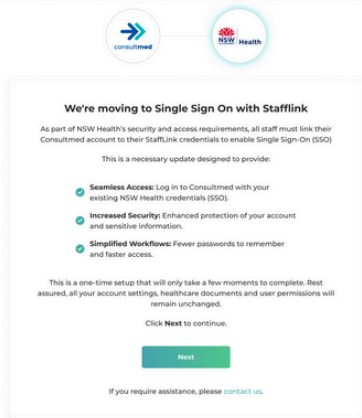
consultmed

NSW GOVERNMENT Health

We're moving to Single Sign On with Stafflink

As part of NSW Health's security and access requirements, all staff must link their Consultmed account to their StaffLink credentials to enable Single Sign-On (SSO)

This is a necessary update designed to provide:

Seamless Access: Log in to Consultmed with your existing NSW Health credentials (SSO).

Increased Security: Enhanced protection of your account and sensitive information.

Simplified Workflows: Fewer passwords to remember and faster access.

This is a one-time setup that will only take a few moments to complete. Rest assured, all your account settings, healthcare documents and user permissions will remain unchanged.

Click Next to continue.

Next

If you require assistance, please contact us.